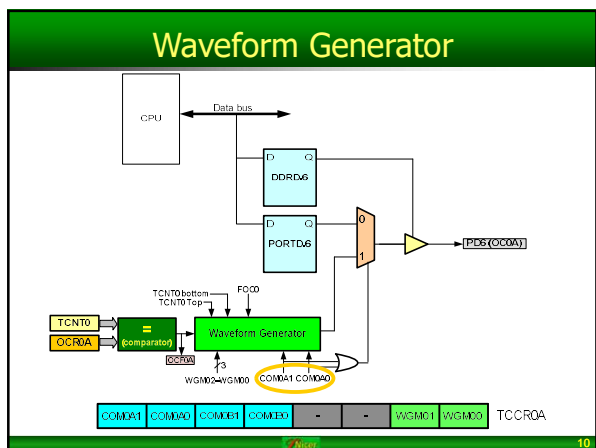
Waveform Generator

CPU

Data bus

D Q
DDRD.6

D Q
PORTD.6

0
1

PD6 (OC0A)

FOC0

TCNT0 bottom
TCNT0 Top

TCNT0
OCR0A

=
(comparator)

OCF0A

Waveform Generator

3
WGM02~WGM00

COM0A1 COM0A0

| COM0A1 | COM0A0 | COM0B1 | COM0B0 | - | - | WGM01 | WGM00 | TCCR0A |
|---|---|---|---|---|---|---|---|---|

10